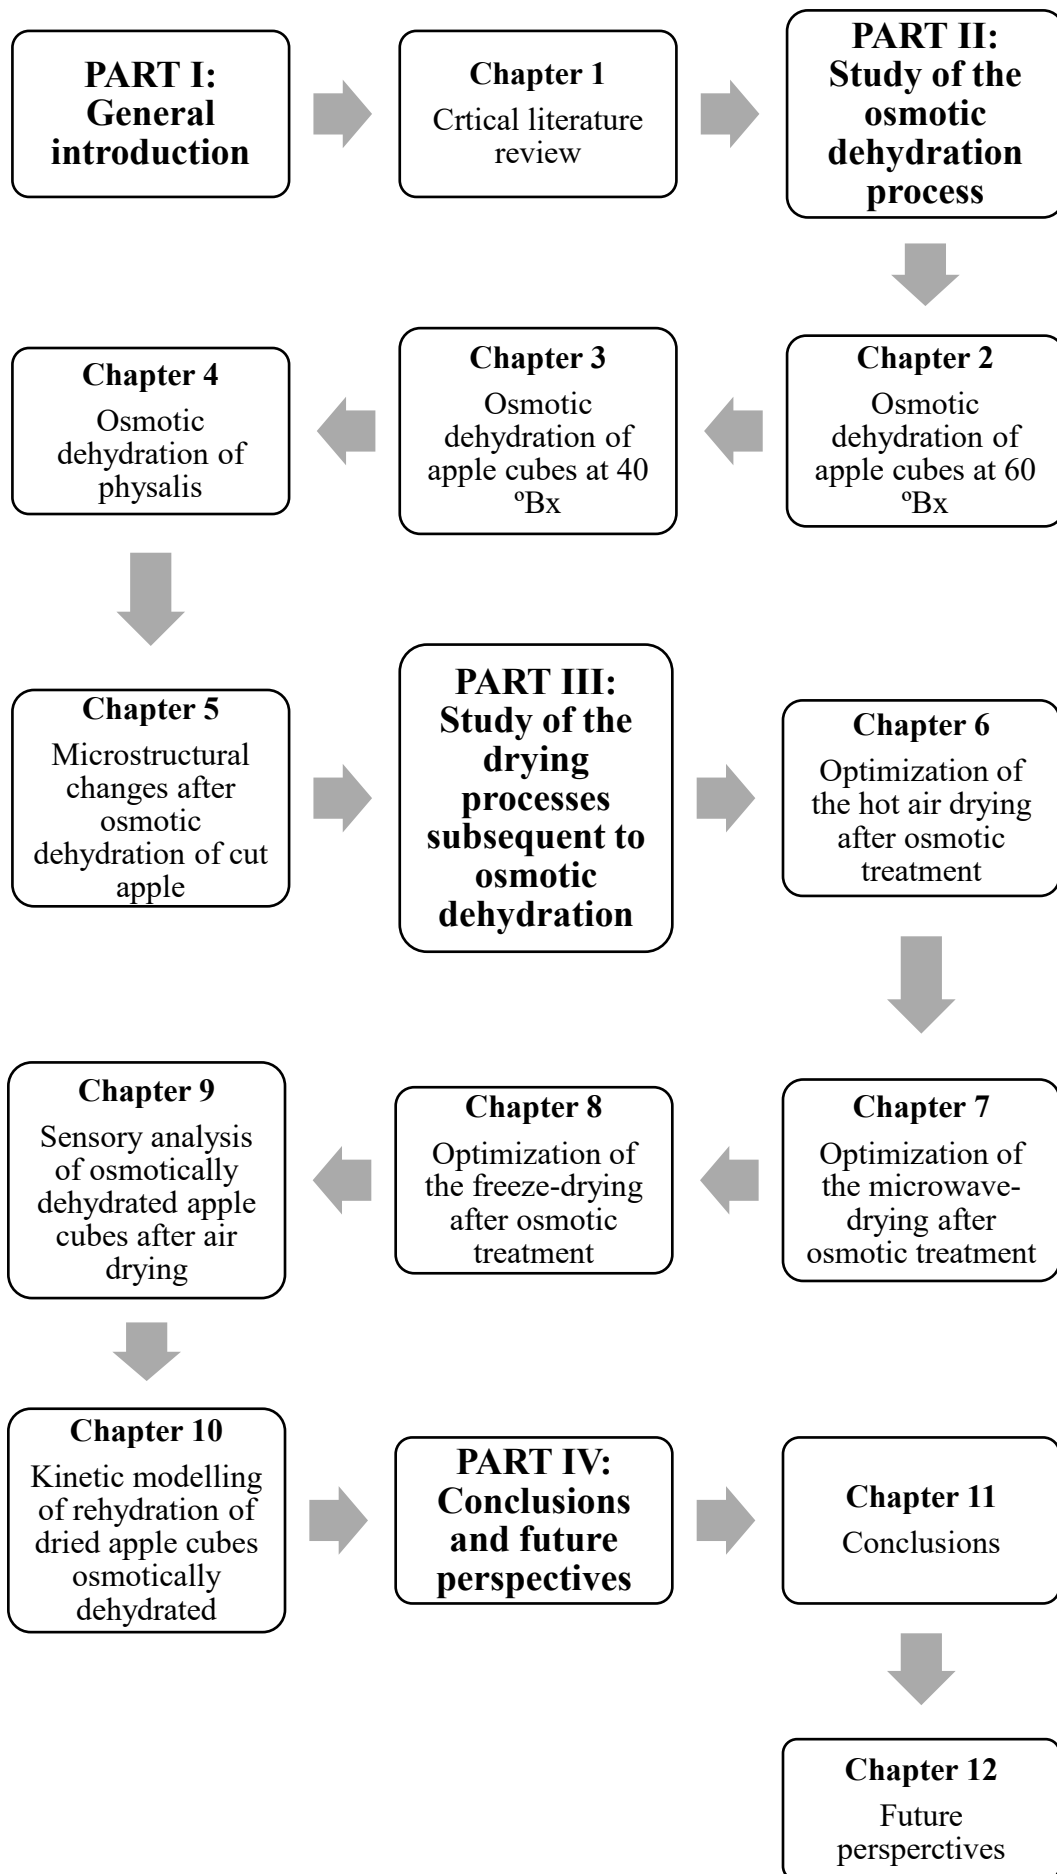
PART I: General introduction

Chapter 1
Crtical literature review

PART II: Study of the osmotic dehydration process

Chapter 2
Osmotic dehydration of apple cubes at 60 ºBx

Chapter 3
Osmotic dehydration of apple cubes at 40 ºBx

Chapter 4
Osmotic dehydration of physalis

Chapter 5
Microstructural changes after osmotic dehydration of cut apple

PART III: Study of the drying processes subsequent to osmotic dehydration

Chapter 6
Optimization of the hot air drying after osmotic treatment

Chapter 7
Optimization of the microwave-drying after osmotic treatment

Chapter 8
Optimization of the freeze-drying after osmotic treatment

Chapter 9
Sensory analysis of osmotically dehydrated apple cubes after air drying

Chapter 10
Kinetic modelling of rehydration of dried apple cubes osmotically dehydrated

PART IV: Conclusions and future perspectives

Chapter 11
Conclusions

Chapter 12
Future persperctives